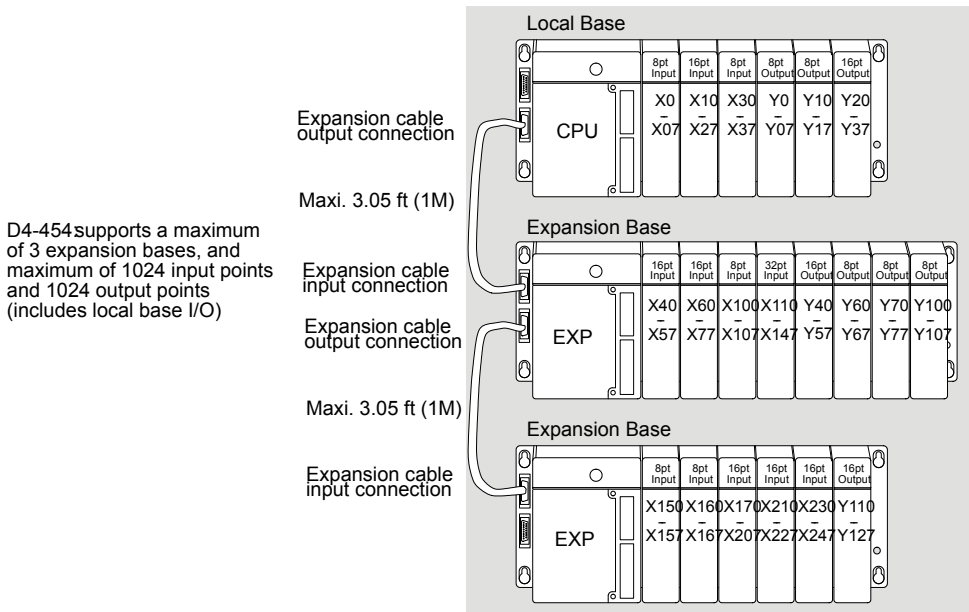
Local Base

CPU

| 8pt Input | 16pt Input | 8pt Input | 8pt Output | 8pt Output | 16pt Output |
|---|---|---|---|---|---|
| X0 – X07 | X10 – X27 | X30 – X37 | Y0 – Y07 | Y10 – Y17 | Y20 – Y37 |

Expansion cable output connection

Maxi. 3.05 ft (1M)

D4-454 supports a maximum of 3 expansion bases, and maximum of 1024 input points and 1024 output points (includes local base I/O)

Expansion Base

EXP

| 16pt Input | 16pt Input | 8pt Input | 32pt Input | 16pt Output | 8pt Output | 8pt Output | 8pt Output |
|---|---|---|---|---|---|---|---|
| X40 – X57 | X60 – X77 | X100 – X107 | X110 – X147 | Y40 – Y57 | Y60 – Y67 | Y70 – Y77 | Y100 – Y107 |

Expansion cable input connection

Expansion cable output connection

Maxi. 3.05 ft (1M)

Expansion Base

EXP

| 8pt Input | 8pt Input | 16pt Input | 16pt Input | 16pt Input | 16pt Output |
|---|---|---|---|---|---|
| X150 – X157 | X160 – X167 | X170 – X207 | X210 – X227 | X230 – X247 | Y110 – Y127 |

Expansion cable input connection